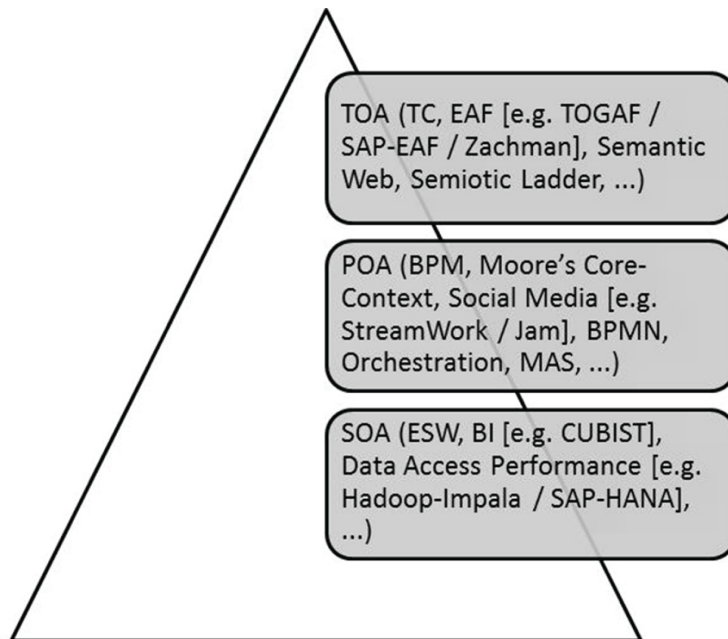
TOA (TC, EAF [e.g. TOGAF / SAP-EAF / Zachman], Semantic Web, Semiotic Ladder, ...)

POA (BPM, Moore's Core-Context, Social Media [e.g. StreamWork / Jam], BPMN, Orchestration, MAS, ...)

SOA (ESW, BI [e.g. CUBIST], Data Access Performance [e.g. Hadoop-Impala / SAP-HANA], ...)